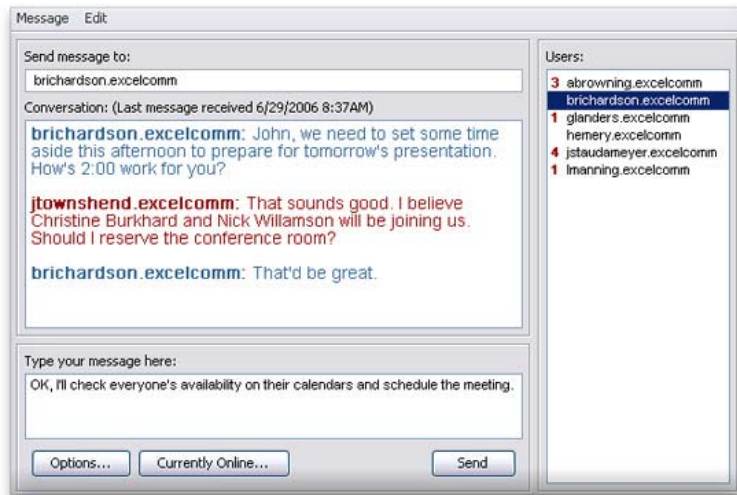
Message Edit

Send message to:

brichardson.excelcomm

Conversation: (Last message received 6/29/2006 8:37AM)

brichardson.excelcomm: John, we need to set some time aside this afternoon to prepare for tomorrow's presentation. How's 2:00 work for you?

jtownshend.excelcomm: That sounds good. I believe Christine Burkhard and Nick Willamson will be joining us. Should I reserve the conference room?

brichardson.excelcomm: That'd be great.

Type your message here:

OK, I'll check everyone's availability on their calendars and schedule the meeting.

Options... Currently Online... Send

Users:

3 abrowning.excelcomm
brichardson.excelcomm
1 glanders.excelcomm
hemery.excelcomm
4 jstaudameyer.excelcomm
1 lmanning.excelcomm